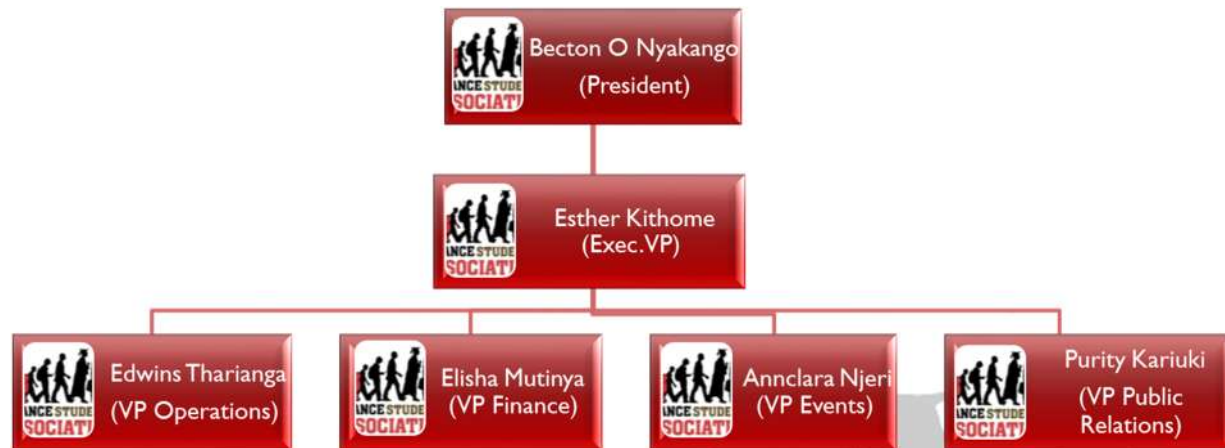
INCE STUDE
SOCIATI
Becton O Nyakango
(President)

INCE STUDE
SOCIATI
Esther Kithome
(Exec.VP)

INCE STUDE
SOCIATI
Edwins Tharianga
(VP Operations)

INCE STUDE
SOCIATI
Elisha Mutinya
(VP Finance)

INCE STUDE
SOCIATI
Annclara Njeri
(VP Events)

INCE STUDE
SOCIATI
Purity Kariuki
(VP Public Relations)